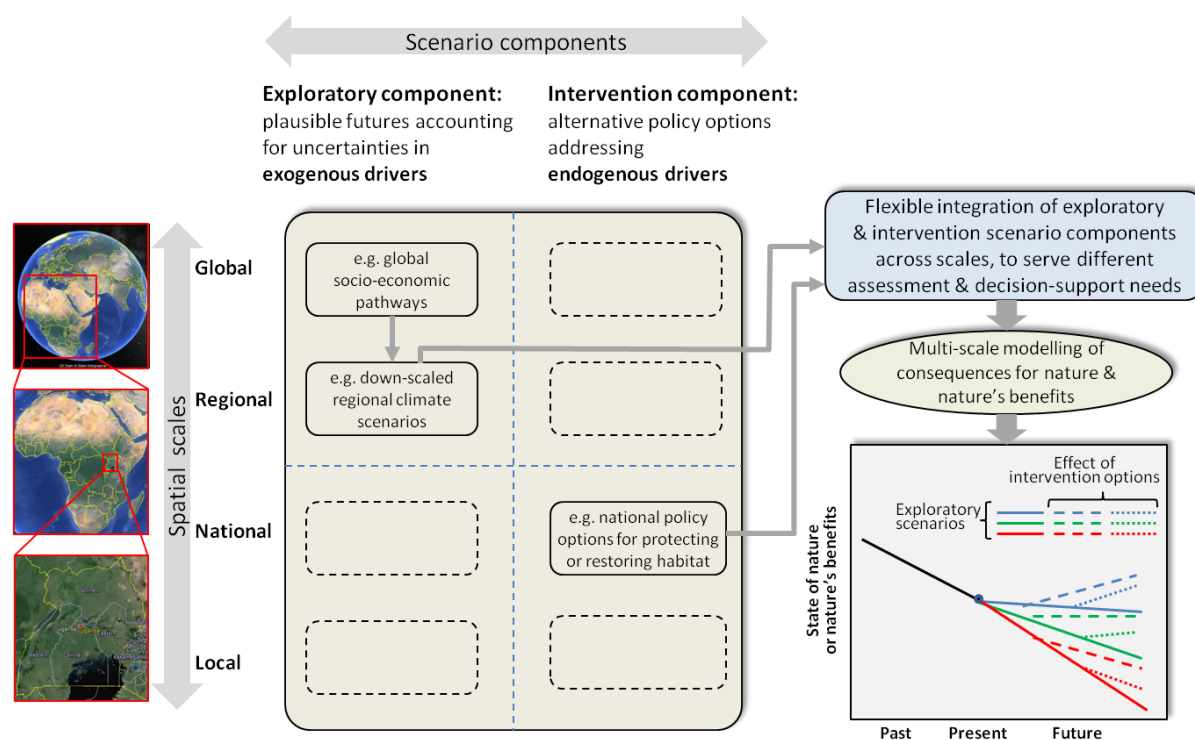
Scenario components

**Exploratory component:** plausible futures accounting for uncertainties in **exogenous drivers**

**Intervention component:** alternative policy options addressing **endogenous drivers**

Spatial scales

Global

Regional

National

Local

e.g. global socio-economic pathways

e.g. down-scaled regional climate scenarios

e.g. national policy options for protecting or restoring habitat

Flexible integration of exploratory & intervention scenario components across scales, to serve different assessment & decision-support needs

Multi-scale modelling of consequences for nature & nature's benefits

Effect of intervention options

Exploratory scenarios

State of nature or nature's benefits

Past

Present

Future